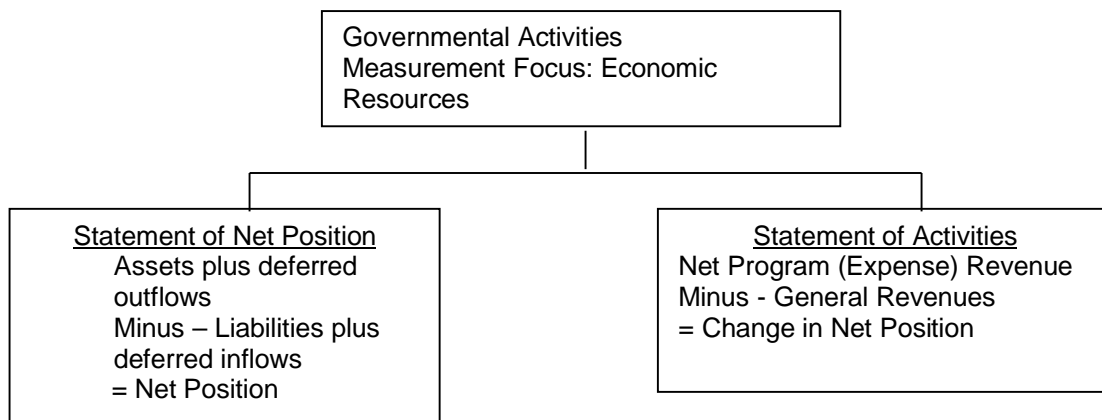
Governmental Activities
Measurement Focus: Economic Resources

Statement of Net Position
Assets plus deferred outflows
Minus – Liabilities plus deferred inflows
= Net Position

Statement of Activities
Net Program (Expense) Revenue
Minus - General Revenues
= Change in Net Position